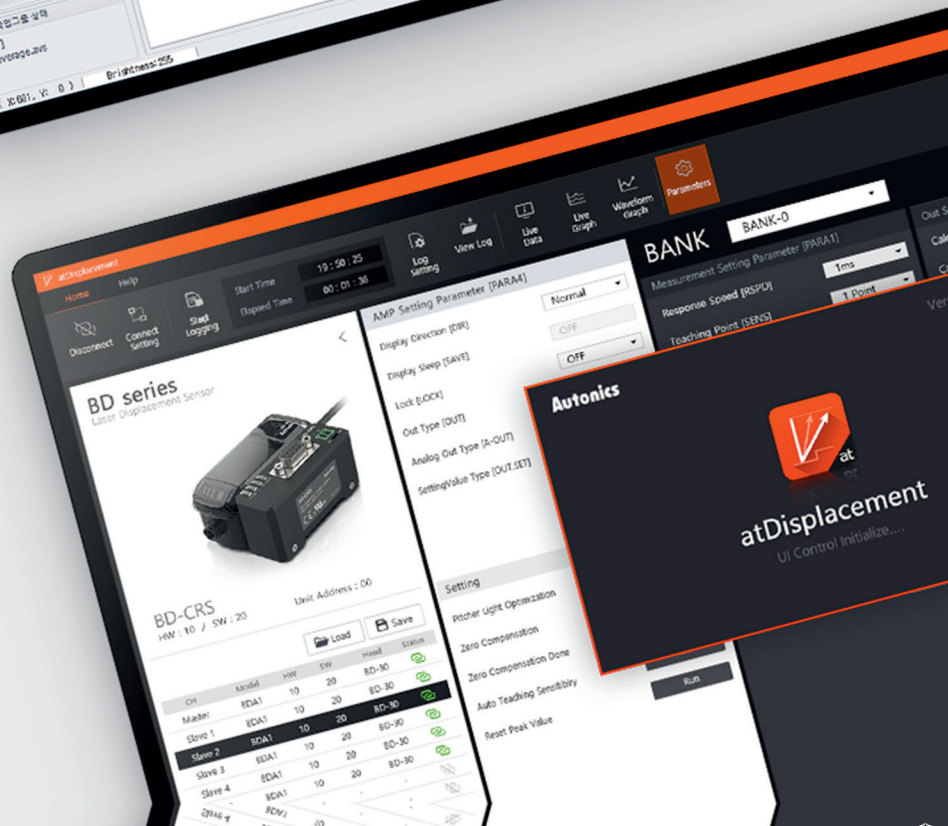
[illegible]인그룹 상태
verage.avs
X:601, Y: 0 )
Brightness:255

atDisplacement
Home
Help
Disconnect
Connect Setting
Start Logging
Start Time
19 : 50 : 25
Elapsed Time
00 : 01 : 30
Log Setting
View Log
Live Data
Live Graph
Waveform Graph
Parameters
BANK
BANK-0
Out S
Calc
BD series
Laser Displacement Sensor
AMP Setting Parameter [PARA4]
Display Direction [DIR]
Normal
Display Sleep [SAVE]
OFF
Lock [LOCK]
OFF
Out Type [OUT]
Analog Out Type [A-OUT]
SettingValue Type [OUT.SET]
Measurement Setting Parameter [PARA1]
Response Speed [RSPD]
1ms
Teaching Point [SENS]
1 Point
Ver
Autonics
at
atDisplacement
UI Control Initialize....
BD-CRS
HW : 10 / SW : 20
Unit Address : 00
Load
Save
Setting
Pitcher Light Optimization
Zero Compensation
Zero Compensation Done
Auto Teaching Sensitivity
Reset Peak Value
Run

| CH | Model | HW | SW | Head | Status |
|---|---|---|---|---|---|
| Master | BDA1 | 10 | 20 | BD-30 | |
| Slave 1 | BDA1 | 10 | 20 | BD-30 | |
| Slave 2 | BDA1 | 10 | 20 | BD-30 | |
| Slave 3 | BDA1 | 10 | 20 | BD-30 | |
| Slave 4 | BDA1 | 10 | 20 | BD-30 | |
| | BDA1 | - | - | - | |